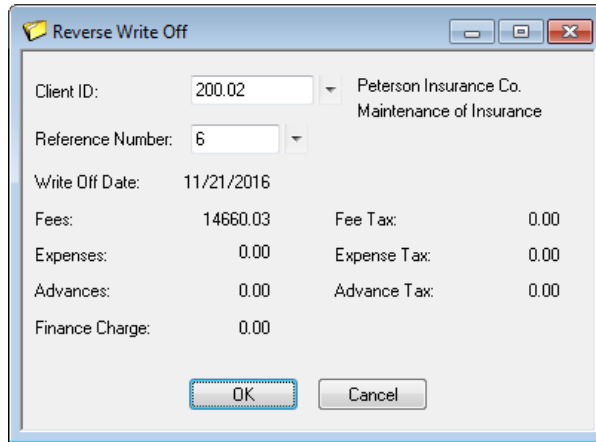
Reverse Write Off

Client ID: 200.02 Peterson Insurance Co. Maintenance of Insurance

Reference Number: 6

Write Off Date: 11/21/2016

Fees: 14660.03 Fee Tax: 0.00

Expenses: 0.00 Expense Tax: 0.00

Advances: 0.00 Advance Tax: 0.00

Finance Charge: 0.00

OK Cancel